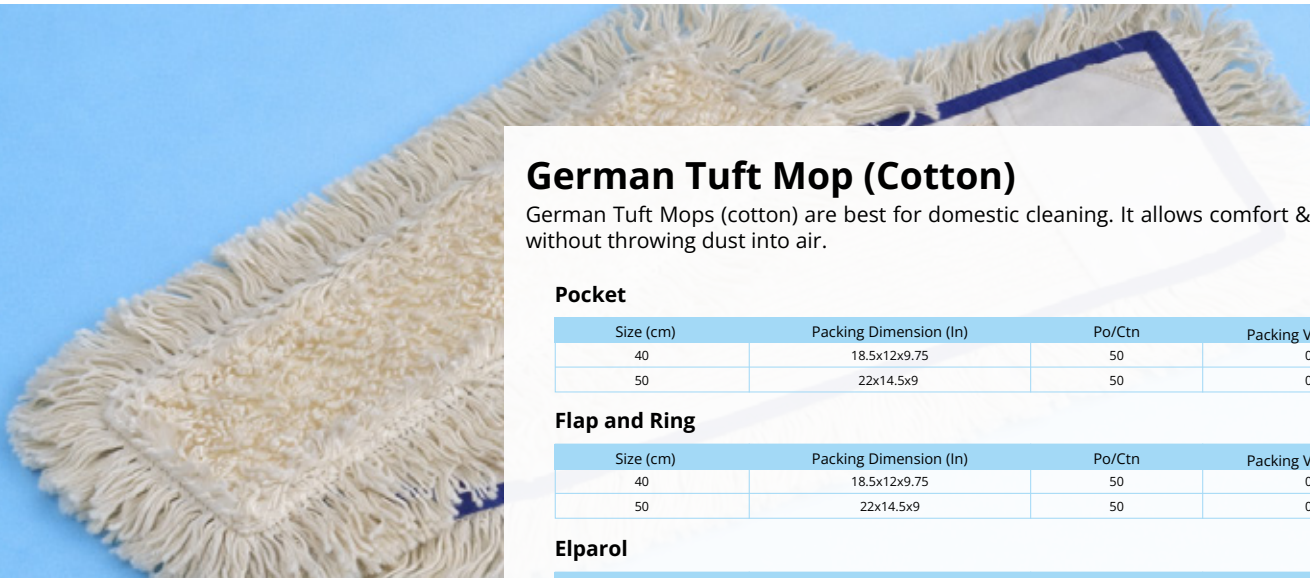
German Tuft Mop (Cotton)

German Tuft Mops (cotton) are best for domestic cleaning. It allows comfort & without throwing dust into air.

Pocket

| Size (cm) | Packing Dimension (In) | Po/Ctn | Packing V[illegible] |
|---|---|---|---|
| 40 | 18.5x12x9.75 | 50 | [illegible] |
| 50 | 22x14.5x9 | 50 | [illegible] |

Flap and Ring

| Size (cm) | Packing Dimension (In) | Po/Ctn | Packing V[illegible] |
|---|---|---|---|
| 40 | 18.5x12x9.75 | 50 | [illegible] |
| 50 | 22x14.5x9 | 50 | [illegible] |

Elparol